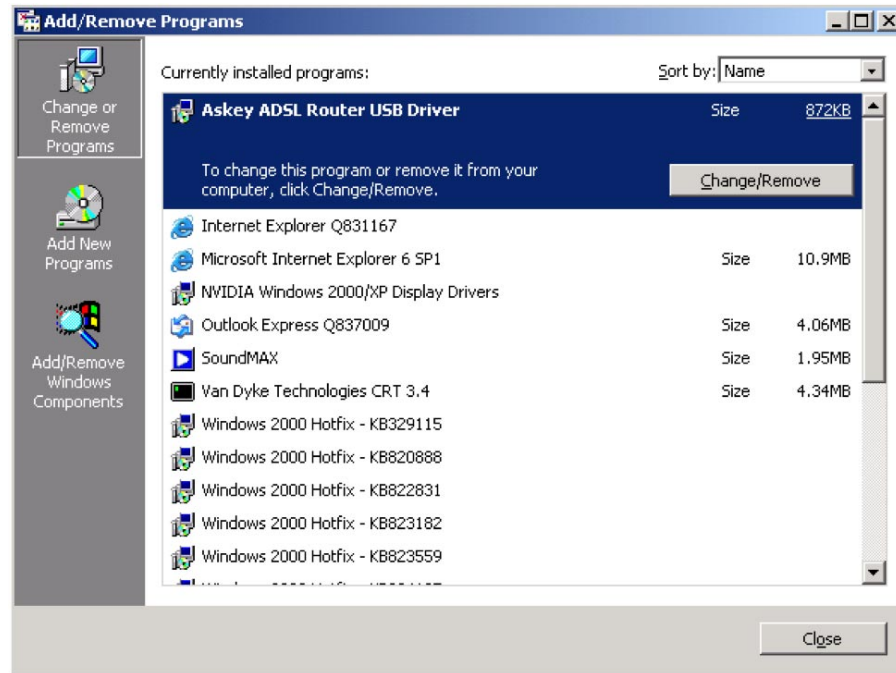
Add/Remove Programs

Change or Remove Programs

Add New Programs

Add/Remove Windows Components

Currently installed programs:

Sort by: Name

Askey ADSL Router USB Driver Size 872KB

To change this program or remove it from your computer, click Change/Remove.

Change/Remove

Internet Explorer Q831167

Microsoft Internet Explorer 6 SP1 Size 10.9MB

NVIDIA Windows 2000/XP Display Drivers

Outlook Express Q837009 Size 4.06MB

SoundMAX Size 1.95MB

Van Dyke Technologies CRT 3.4 Size 4.34MB

Windows 2000 Hotfix - KB329115

Windows 2000 Hotfix - KB820888

Windows 2000 Hotfix - KB822831

Windows 2000 Hotfix - KB823182

Windows 2000 Hotfix - KB823559

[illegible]

Close